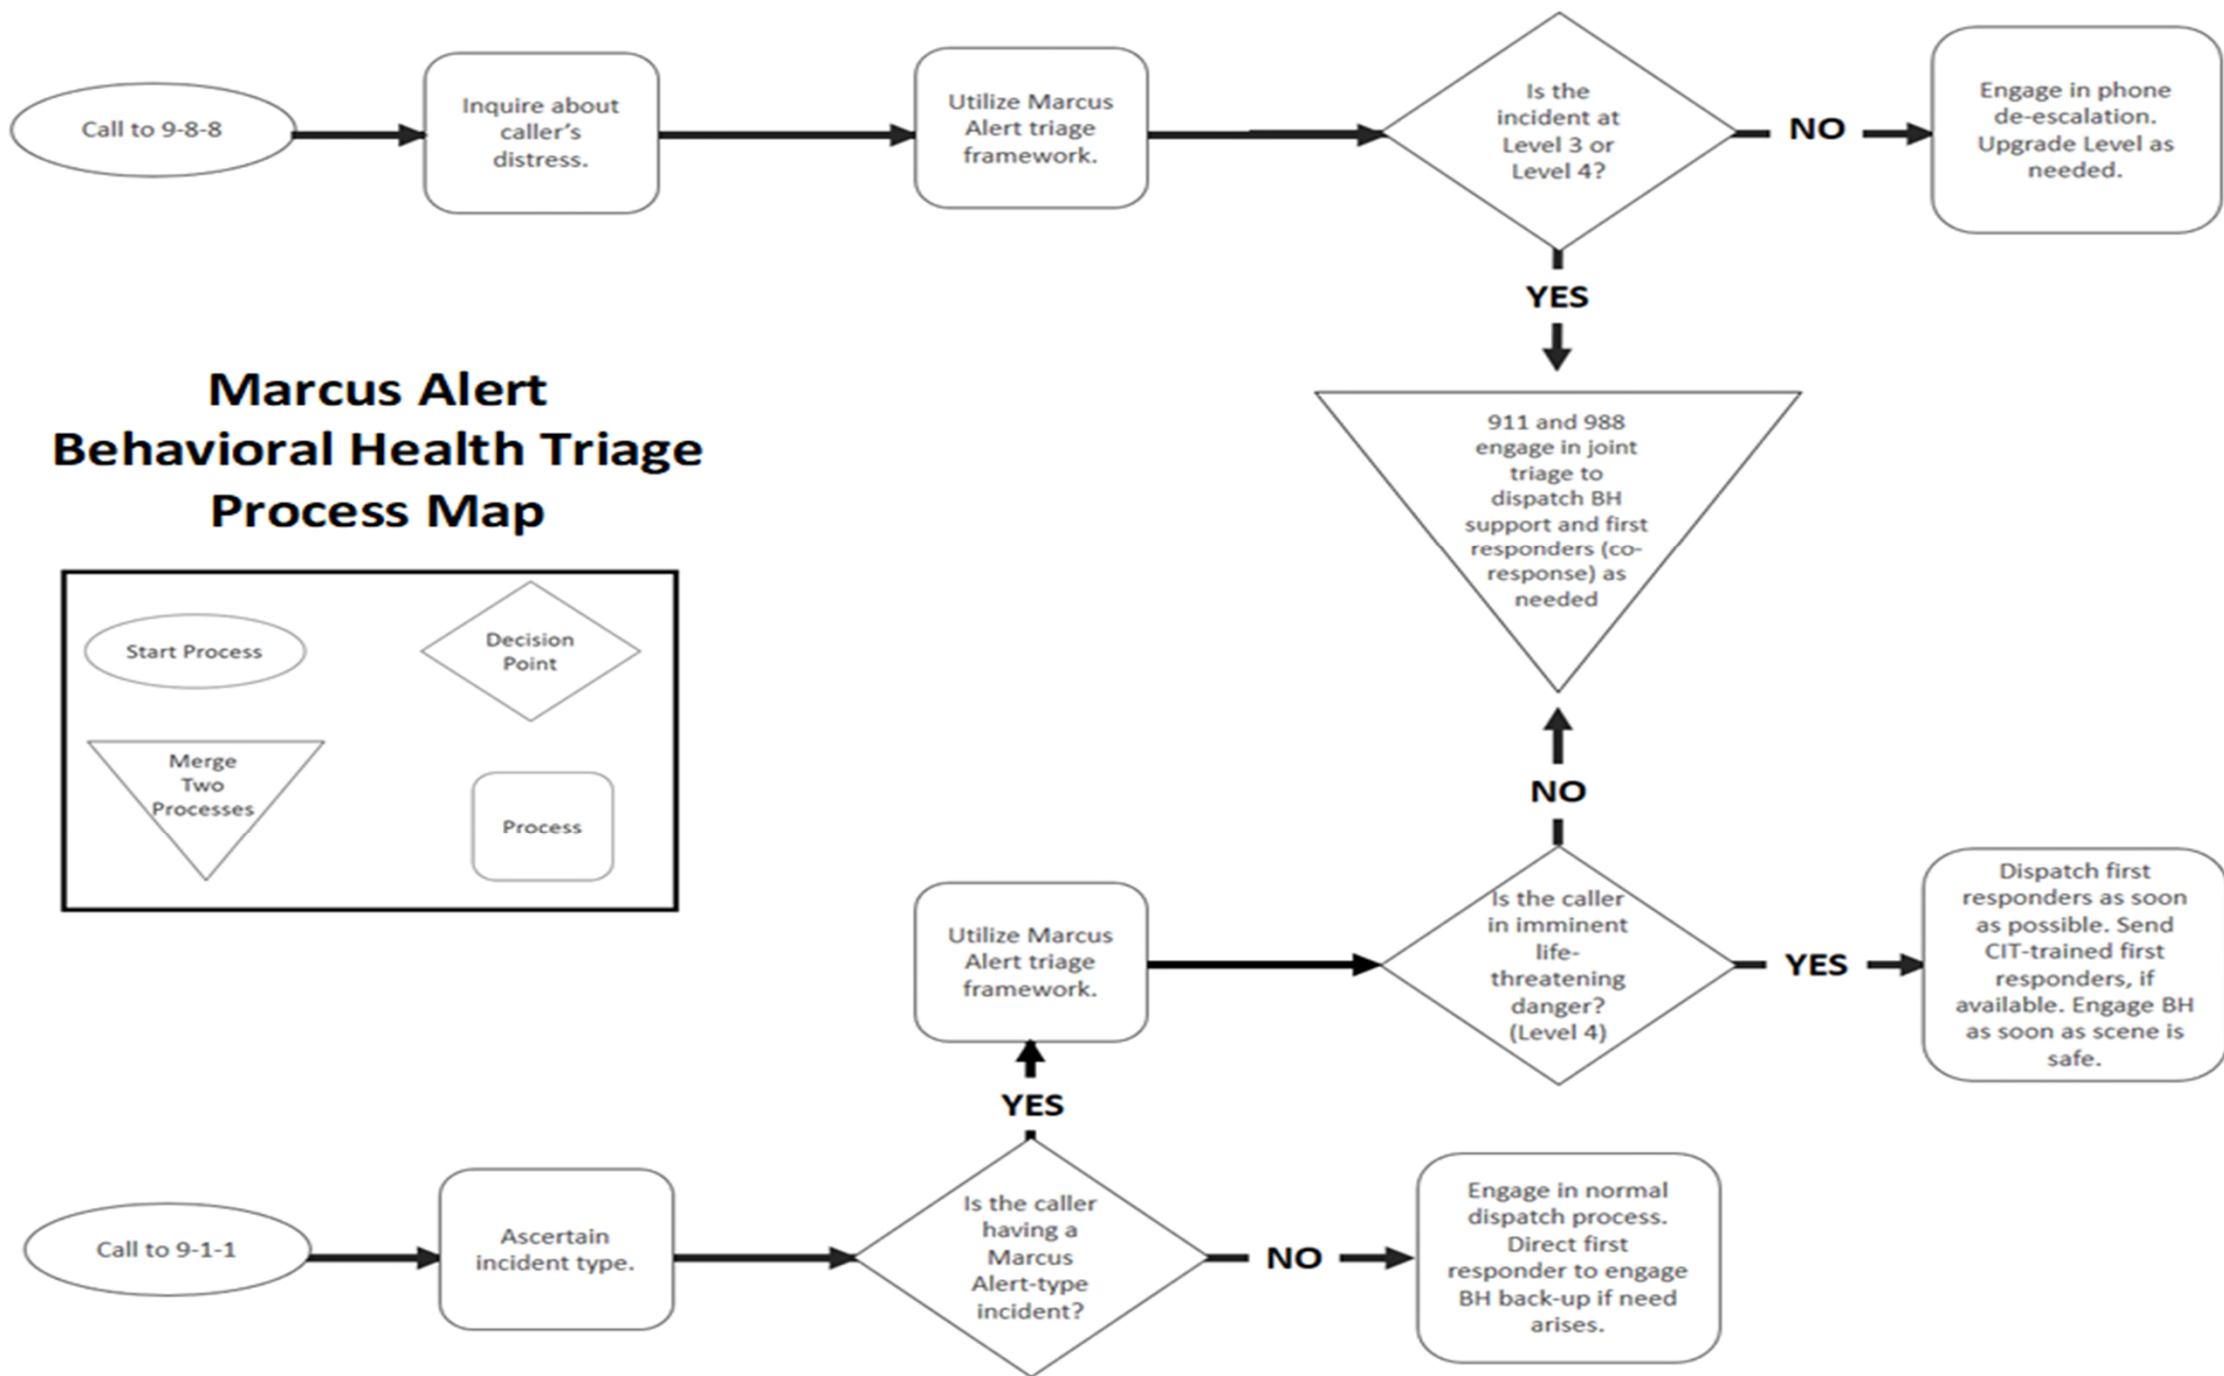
Call to 9-8-8

Inquire about caller's distress.

Utilize Marcus Alert triage framework.

Is the incident at Level 3 or Level 4?

NO

Engage in phone de-escalation. Upgrade Level as needed.

YES

Marcus Alert Behavioral Health Triage Process Map

911 and 988 engage in joint triage to dispatch BH support and first responders (co-response) as needed

Start Process

Decision Point

Merge Two Processes

Process

NO

Utilize Marcus Alert triage framework.

Is the caller in imminent life-threatening danger? (Level 4)

YES

Dispatch first responders as soon as possible. Send CIT-trained first responders, if available. Engage BH as soon as scene is safe.

YES

Call to 9-1-1

Ascertain incident type.

Is the caller having a Marcus Alert-type incident?

NO

Engage in normal dispatch process. Direct first responder to engage BH back-up if need arises.